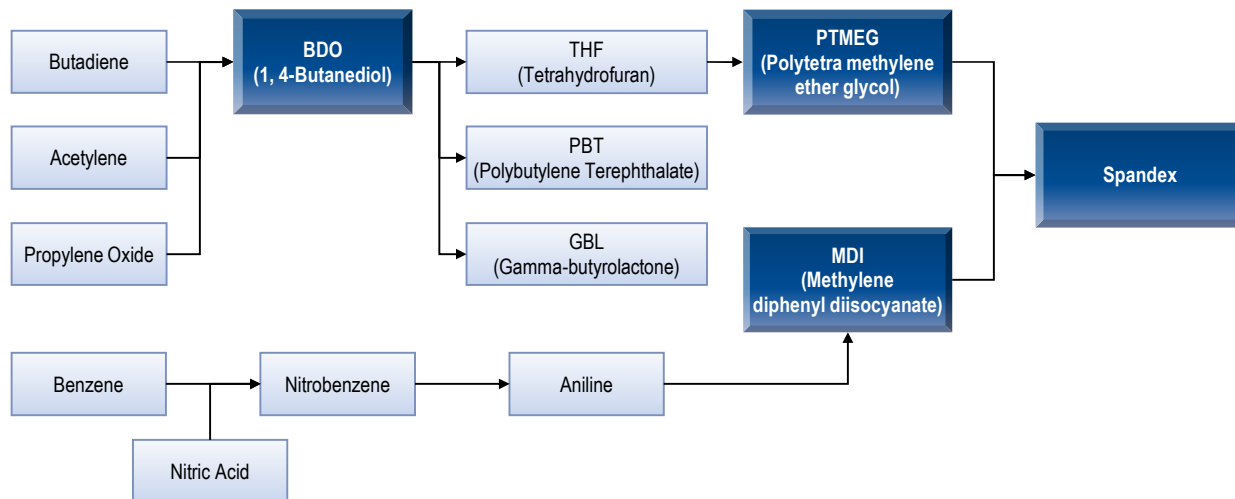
Butadiene

Acetylene

Propylene Oxide

BDO
(1, 4-Butanediol)

THF
(Tetrahydrofuran)

PBT
(Polybutylene Terephthalate)

GBL
(Gamma-butyrolactone)

PTMEG
(Polytetra methylene ether glycol)

MDI
(Methylene diphenyl diisocyanate)

Spandex

Benzene

Nitric Acid

Nitrobenzene

Aniline